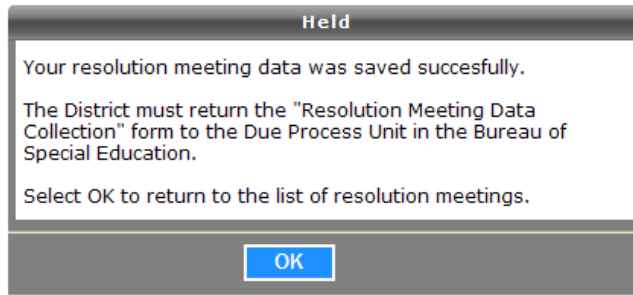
Held

Your resolution meeting data was saved succesfully.

The District must return the "Resolution Meeting Data Collection" form to the Due Process Unit in the Bureau of Special Education.

Select OK to return to the list of resolution meetings.

OK